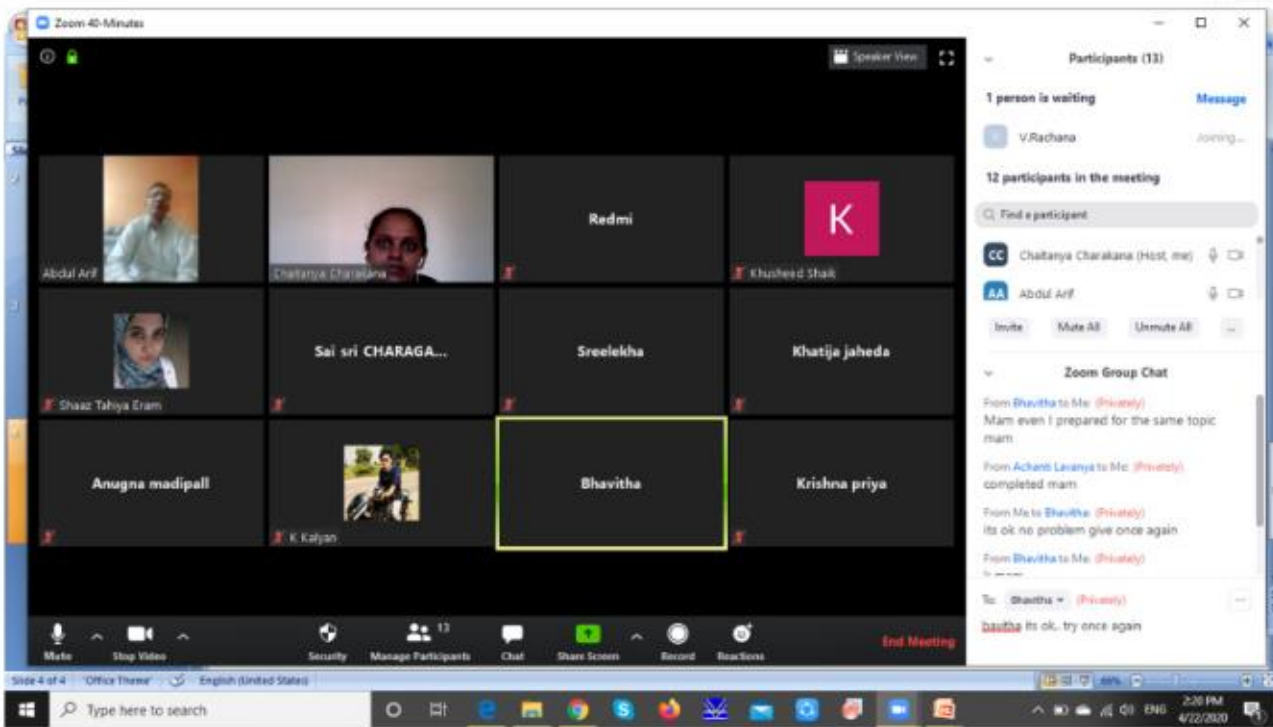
Zoom 40-Minutes

Speaker View

Abdul Arif

Chaitanya Charakana

Redmi

K

Khusheed Shaik

Shaaz Tahiya Eram

Sai sri CHARAGA...

Sreelekha

Khatija jaheda

Anugna madipall

K Kalyan

Bhavitha

Krishna priya

Mute

Stop Video

Security

Manage Participants 13

Chat

Share Screen

Record

Reactions

End Meeting

Participants (13)

1 person is waiting

Message

V.Rachana

Joining...

12 participants in the meeting

Find a participant

CC Chaitanya Charakana (Host, me)

AA Abdul Arif

Invite

Mute All

Unmute All

...

Zoom Group Chat

From Bhavitha to Me: (Privately)
Mam even I prepared for the same topic mam

From Achanti Lavanya to Me: (Privately)
completed mam

From Me to Bhavitha: (Privately)
its ok no problem give once again

From Bhavitha to Me: (Privately)
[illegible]

To: Bhavitha (Privately)

bavitha its ok.. try once again

Slide 4 of 4 "Office Theme" English (United States)

Type here to search

ENG 2:20 PM 4/22/2020